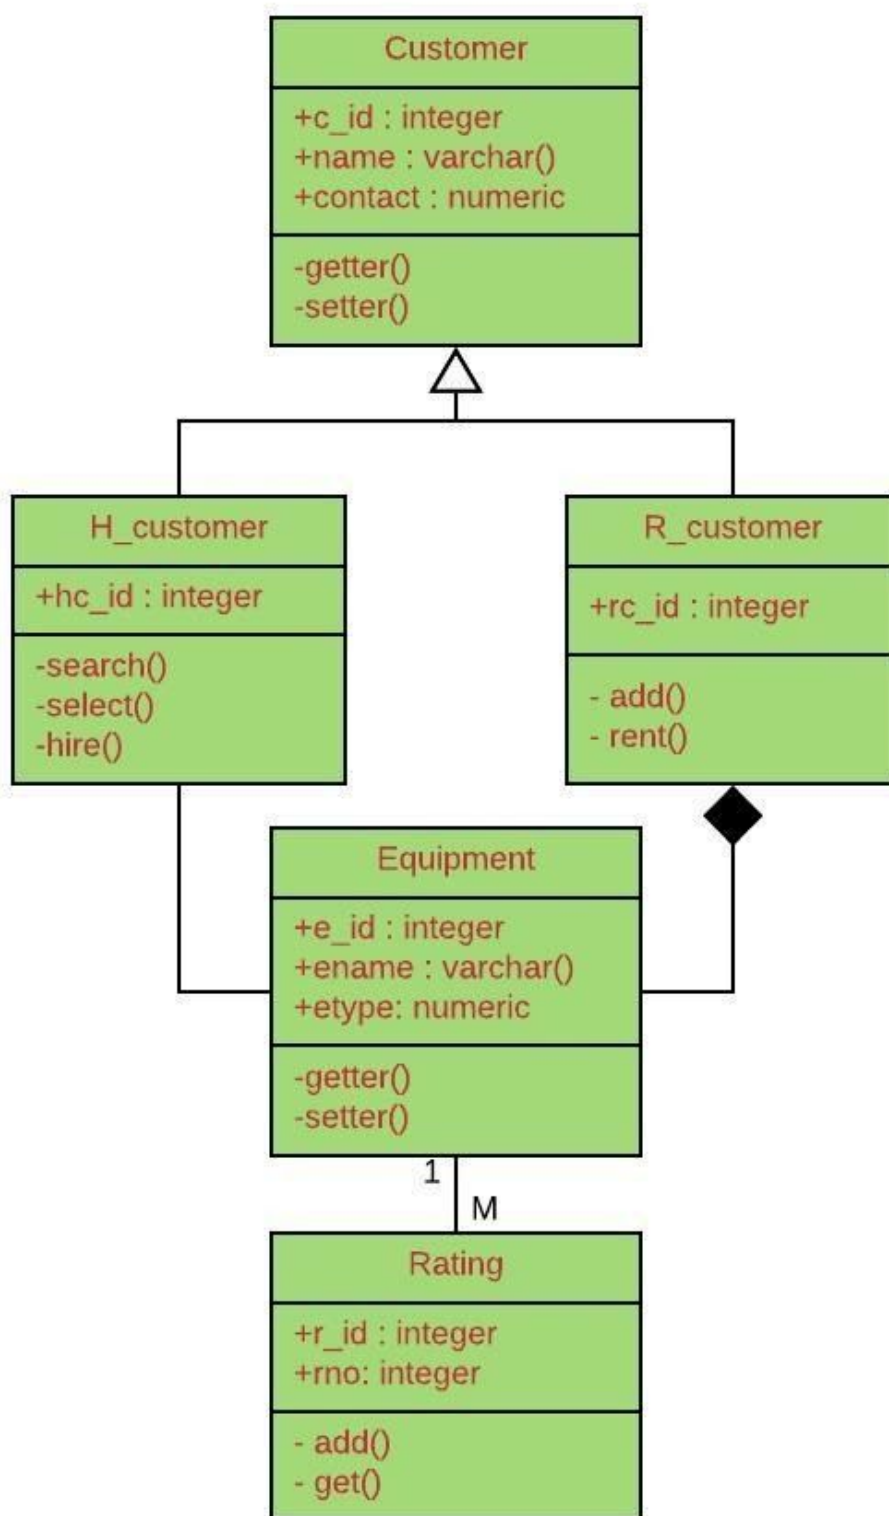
Customer

+c_id : integer
+name : varchar()
+contact : numeric

-getter()
-setter()

H_customer

+hc_id : integer

-search()
-select()
-hire()

R_customer

+rc_id : integer

- add()
- rent()

Equipment

+e_id : integer
+ename : varchar()
+etype: numeric

-getter()
-setter()

1

M

Rating

+r_id : integer
+rno: integer

- add()
- get()